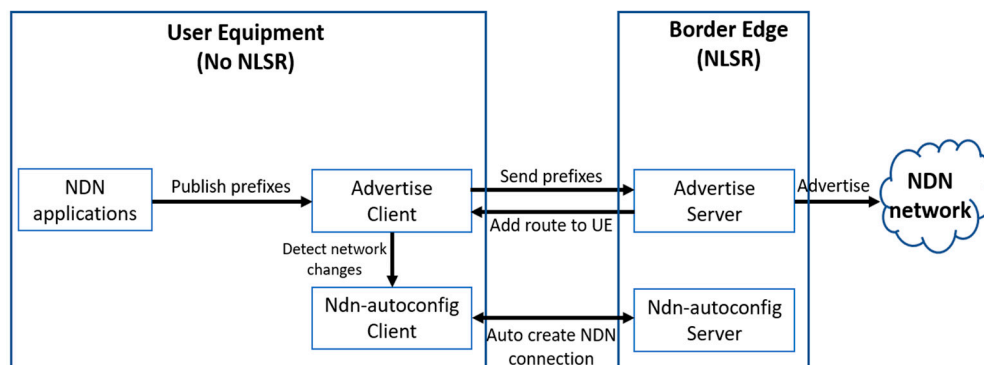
User Equipment
(No NLSR)

Border Edge
(NLSR)

NDN applications

Publish prefixes

Advertise Client

Send prefixes

Add route to UE

Advertise Server

Advertise

NDN network

Detect network changes

Ndn-autoconfig Client

Auto create NDN connection

Ndn-autoconfig Server